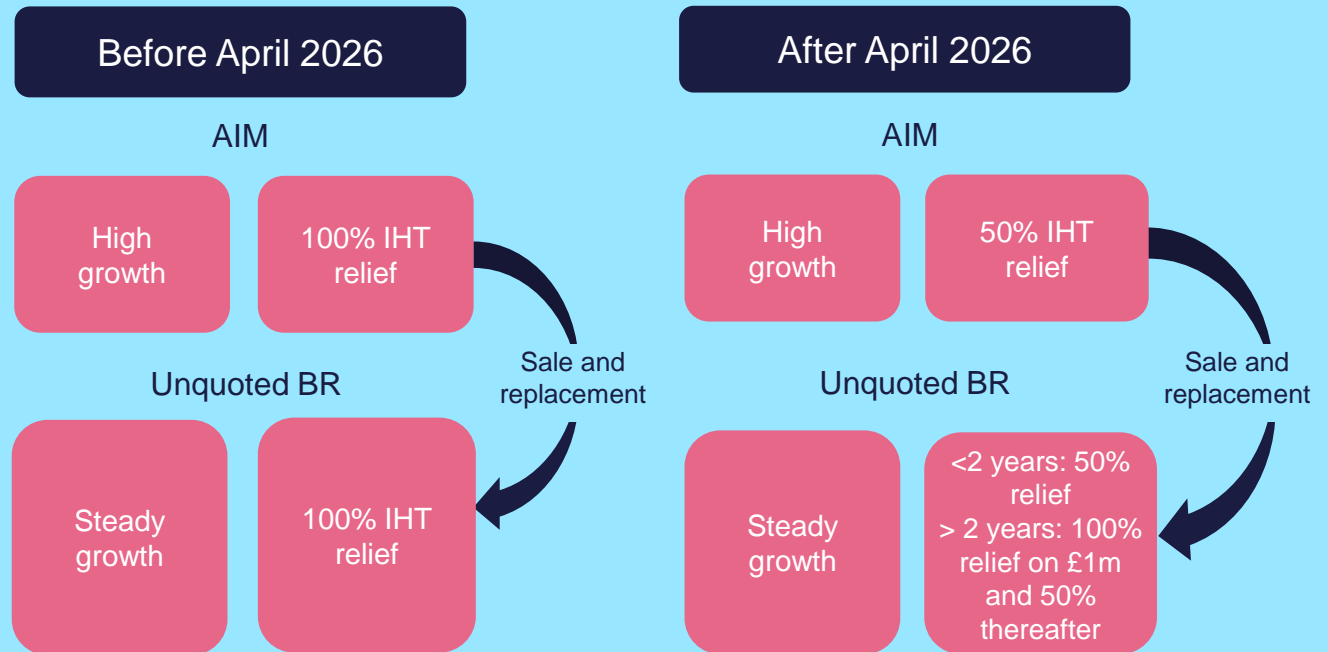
Before April 2026

AIM

High growth

100% IHT relief

Sale and replacement

Unquoted BR

Steady growth

100% IHT relief

After April 2026

AIM

High growth

50% IHT relief

Sale and replacement

Unquoted BR

Steady growth

<2 years: 50% relief
> 2 years: 100% relief on £1m and 50% thereafter